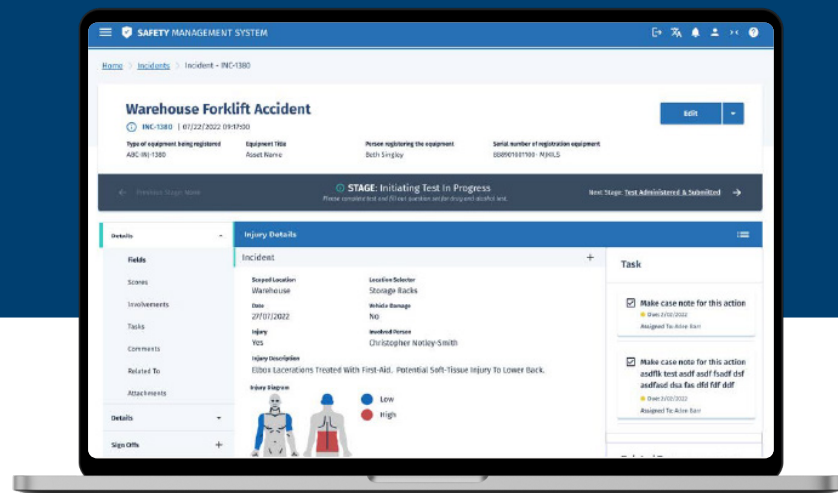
SAFETY MANAGEMENT SYSTEM

Home > Incidents > Incident - INC-1380

Warehouse Forklift Accident

INC-1380 | 07/22/2022 09:17:00

Edit

Type of equipment being registered
ABC-INJ-1380

Equipment Title
Asset Name

Person registering the equipment
Beth Singley

Serial number of registration equipment
EB8901601100 - MJHILS

Previous Stage: Work

STAGE: Initiating Test In Progress
Please complete test and fill out question and/or drug and alcohol test.

Next Stage: Test Administered & Submitted

Details

Fields

Scores

Involvements

Tasks

Comments

Related To

Attachments

Details

Sign Offs

Injury Details

Incident

Scoped Location
Warehouse

Location Selector
Storage Racks

Date
27/07/2022

Vehicle Damage
No

Injury
Yes

Involved Person
Christopher Notley-Smith

Injury Description
Elbow Lacerations Treated With First-Aid. Potential Soft-Tissue Injury To Lower Back.

Injury Diagram

Low

High

Task

Make case note for this action
Due: 3/02/2022
Assigned To: Alex Barr

Make case note for this action asdflk test asdf asdf dsf asdfasd dsa fas dfd fdf ddf
Due: 3/02/2022
Assigned To: Alex Barr

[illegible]